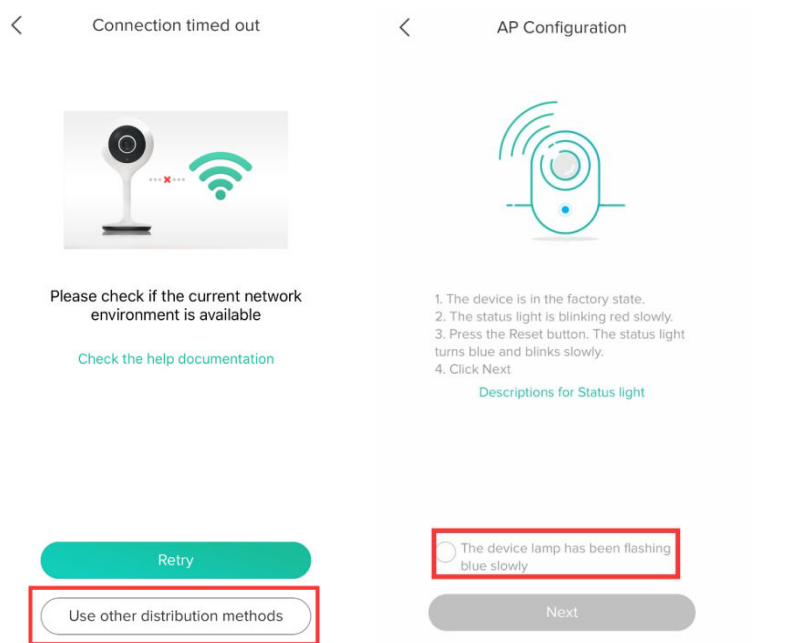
Connection timed out

Please check if the current network environment is available

Check the help documentation

Retry

Use other distribution methods

AP Configuration

1. The device is in the factory state.
2. The status light is blinking red slowly.
3. Press the Reset button. The status light turns blue and blinks slowly.
4. Click Next

Descriptions for Status light

The device lamp has been flashing blue slowly

Next